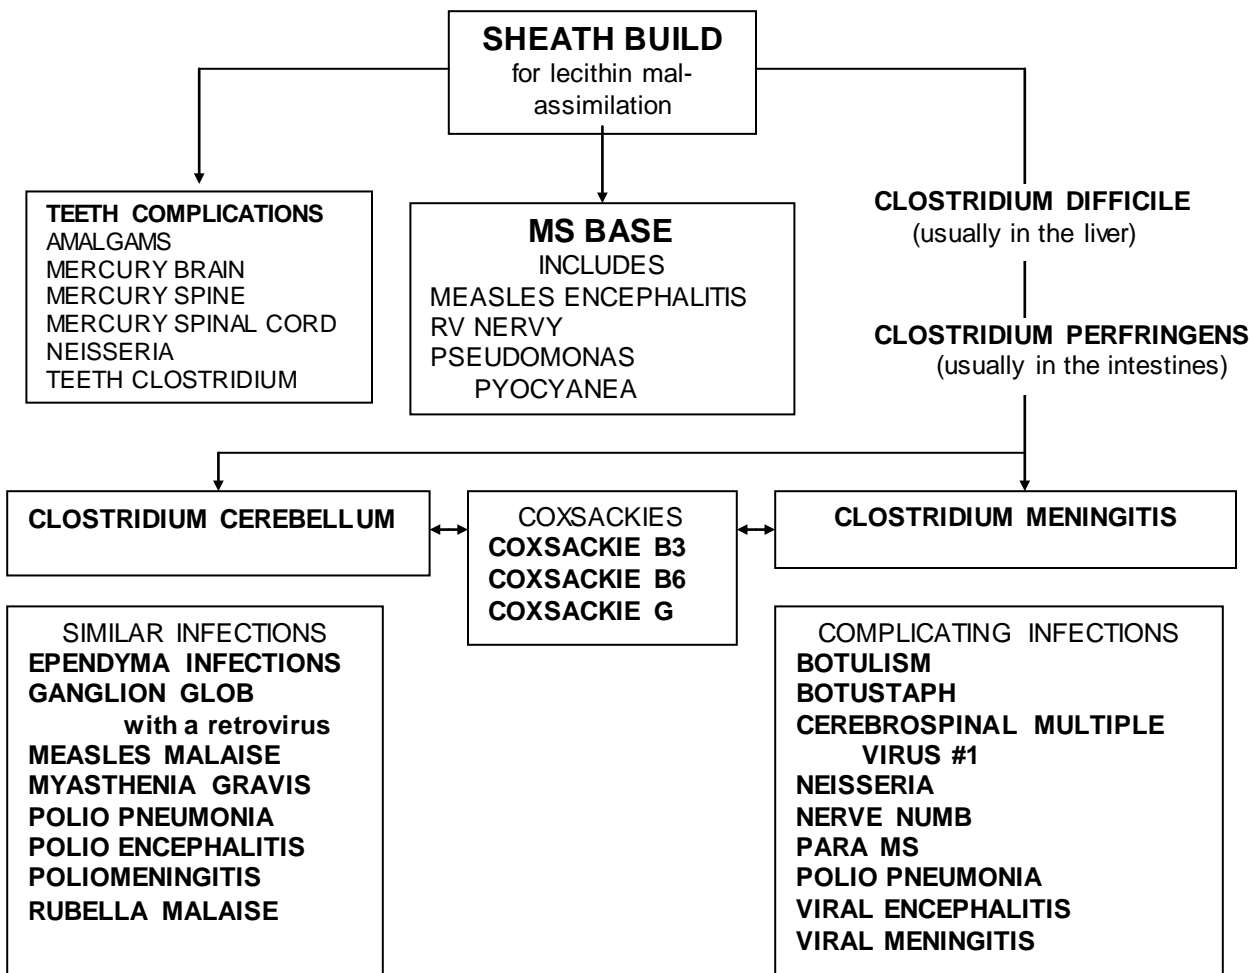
**SHEATH BUILD**
for lecithin malassimilation

**TEETH COMPLICATIONS**
AMALGAMS
MERCURY BRAIN
MERCURY SPINE
MERCURY SPINAL CORD
NEISSERIA
TEETH CLOSTRIDIUM

**MS BASE**
INCLUDES
MEASLES ENCEPHALITIS
RV NERVY
PSEUDOMONAS PYOCYANEA

**CLOSTRIDIUM DIFFICILE**
(usually in the liver)

**CLOSTRIDIUM PERFRINGENS**
(usually in the intestines)

**CLOSTRIDIUM CEREBELLUM**

COXSACKIES
**COXSACKIE B3**
**COXSACKIE B6**
**COXSACKIE G**

**CLOSTRIDIUM MENINGITIS**

SIMILAR INFECTIONS
**EPENDYMA INFECTIONS**
**GANGLION GLOB with a retrovirus**
**MEASLES MALAISE**
**MYASTHENIA GRAVIS**
**POLIO PNEUMONIA**
**POLIO ENCEPHALITIS**
**POLIOMENINGITIS**
**RUBELLA MALAISE**

COMPLICATING INFECTIONS
**BOTULISM**
**BOTUSTAPH**
**CEREBROSPINAL MULTIPLE VIRUS #1**
**NEISSERIA**
**NERVE NUMB**
**PARA MS**
**POLIO PNEUMONIA**
**VIRAL ENCEPHALITIS**
**VIRAL MENINGITIS**